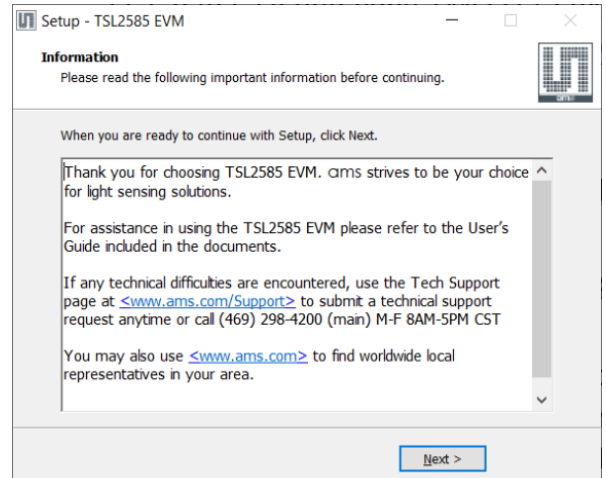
Setup - TSL2585 EVM

Information
Please read the following important information before continuing.

ams

When you are ready to continue with Setup, click Next.

Thank you for choosing TSL2585 EVM. ams strives to be your choice for light sensing solutions.

For assistance in using the TSL2585 EVM please refer to the User's Guide included in the documents.

If any technical difficulties are encountered, use the Tech Support page at <www.ams.com/Support> to submit a technical support request anytime or call (469) 298-4200 (main) M-F 8AM-5PM CST

You may also use <www.ams.com> to find worldwide local representatives in your area.

Next >